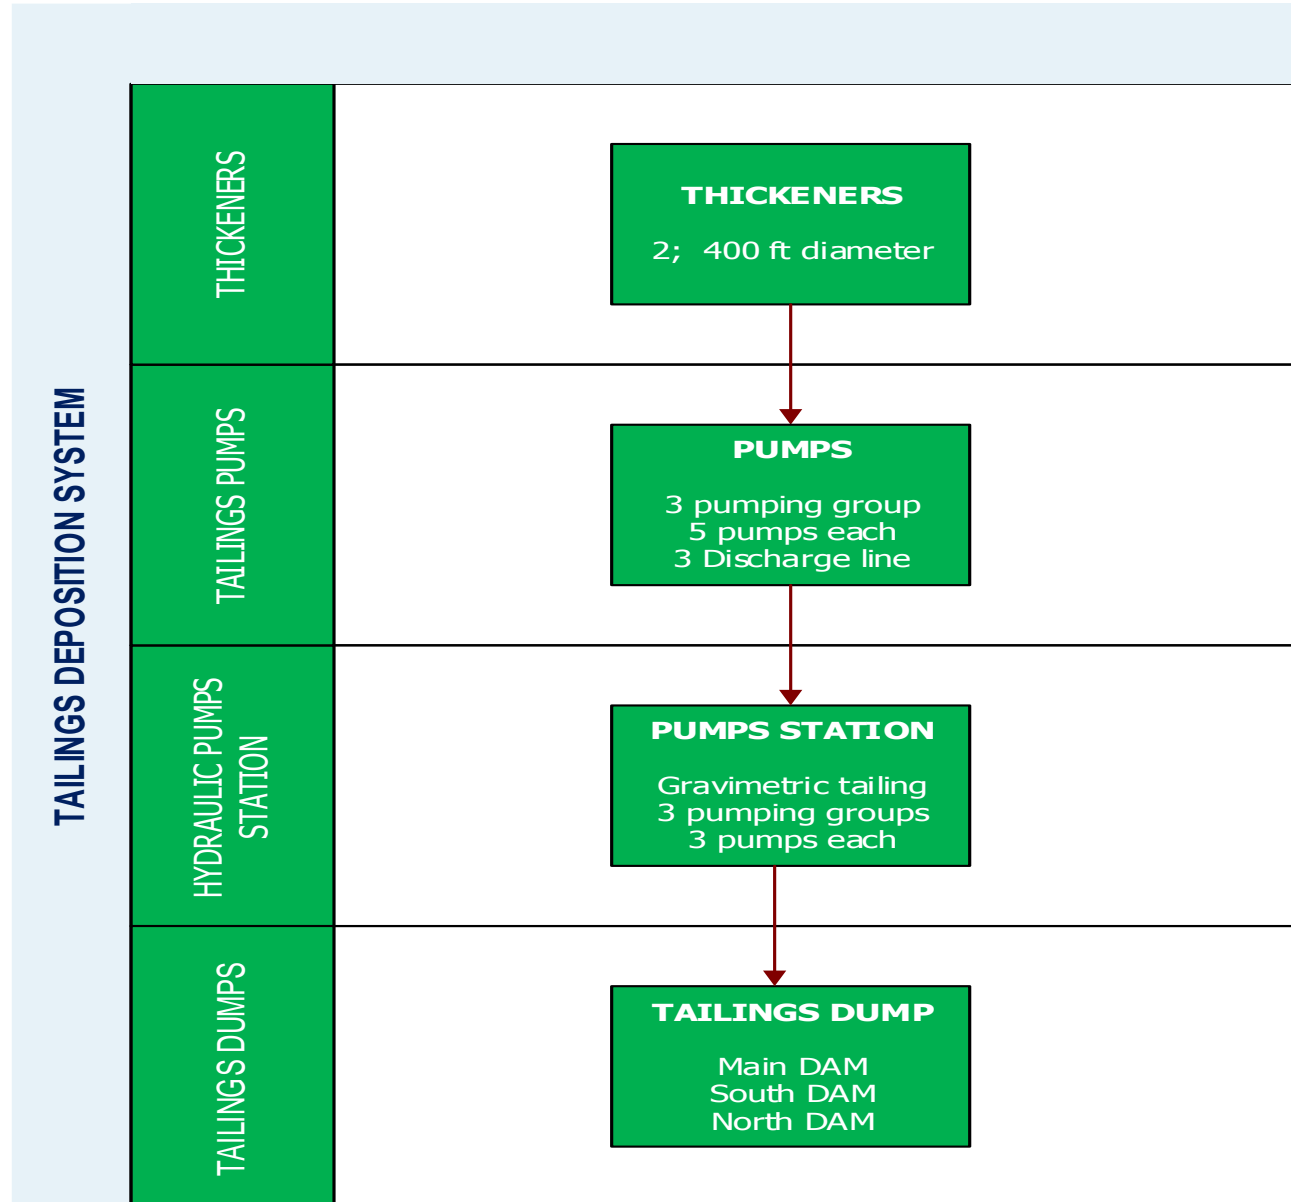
TAILINGS DEPOSITION SYSTEM

THICKENERS

THICKENERS

2; 400 ft diameter

TAILINGS PUMPS

PUMPS

3 pumping group
5 pumps each
3 Discharge line

HYDRAULIC PUMPS STATION

PUMPS STATION

Gravimetric tailing
3 pumping groups
3 pumps each

TAILINGS DUMPS

TAILINGS DUMP

Main DAM
South DAM
North DAM